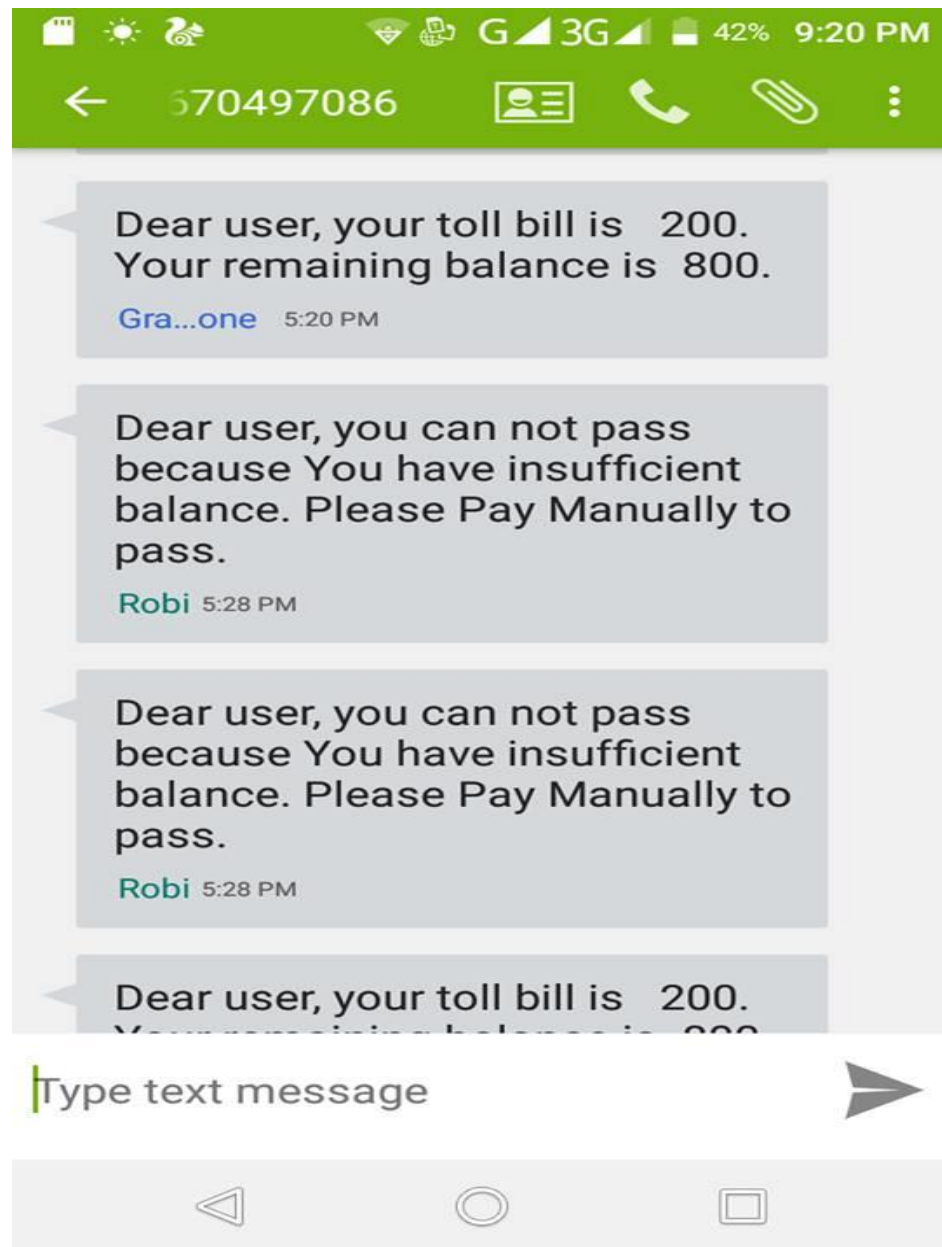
G 3G 42% 9:20 PM

570497086

Dear user, your toll bill is 200. Your remaining balance is 800.

Gra...one 5:20 PM

Dear user, you can not pass because You have insufficient balance. Please Pay Manually to pass.

Robi 5:28 PM

Dear user, you can not pass because You have insufficient balance. Please Pay Manually to pass.

Robi 5:28 PM

Dear user, your toll bill is 200. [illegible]

Type text message